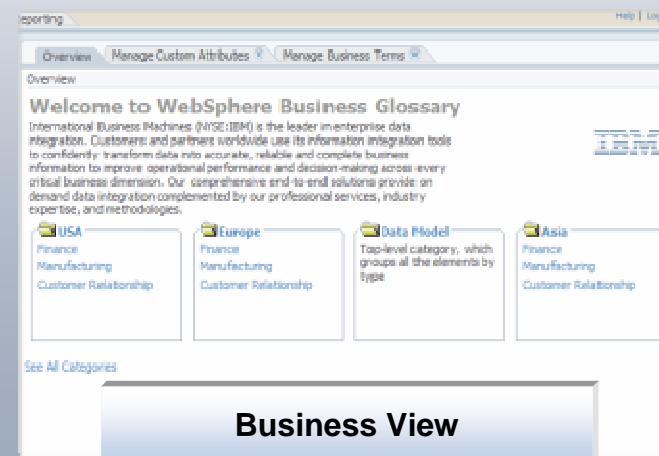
eporting

Help | Lo

Overview | Manage Custom Attributes | Manage Business Terms

Overview

Welcome to WebSphere Business Glossary

International Business Machines (NYSE:IBM) is the leader in enterprise data integration. Customers and partners worldwide use its information integration tools to confidently transform data into accurate, reliable and complete business information to improve operational performance and decision-making across every critical business dimension. Our comprehensive end-to-end solutions provide on demand data integration complemented by our professional services, industry expertise, and methodologies.

IBM

USA
Finance
Manufacturing
Customer Relationship

Europe
Finance
Manufacturing
Customer Relationship

Data Model
Top-level category, which groups all the elements by type

Asia
Finance
Manufacturing
Customer Relationship

See All Categories

Business View